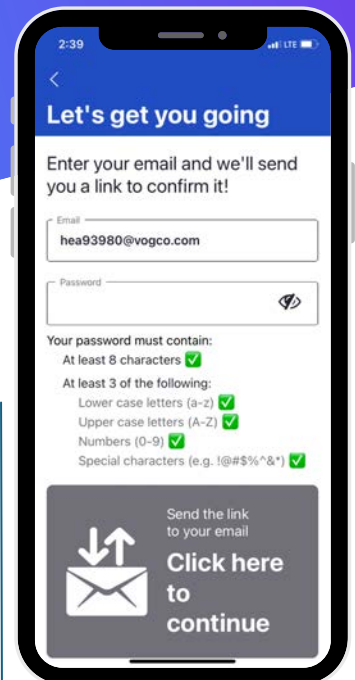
2:39
LTE

<

Let's get you going

Enter your email and we'll send you a link to confirm it!

Email
hea93980@vogco.com

Password

Your password must contain:
At least 8 characters ✅
At least 3 of the following:
Lower case letters (a-z) ✅
Upper case letters (A-Z) ✅
Numbers (0-9) ✅
Special characters (e.g. !@#$%^&*) ✅

Send the link to your email
Click here to continue